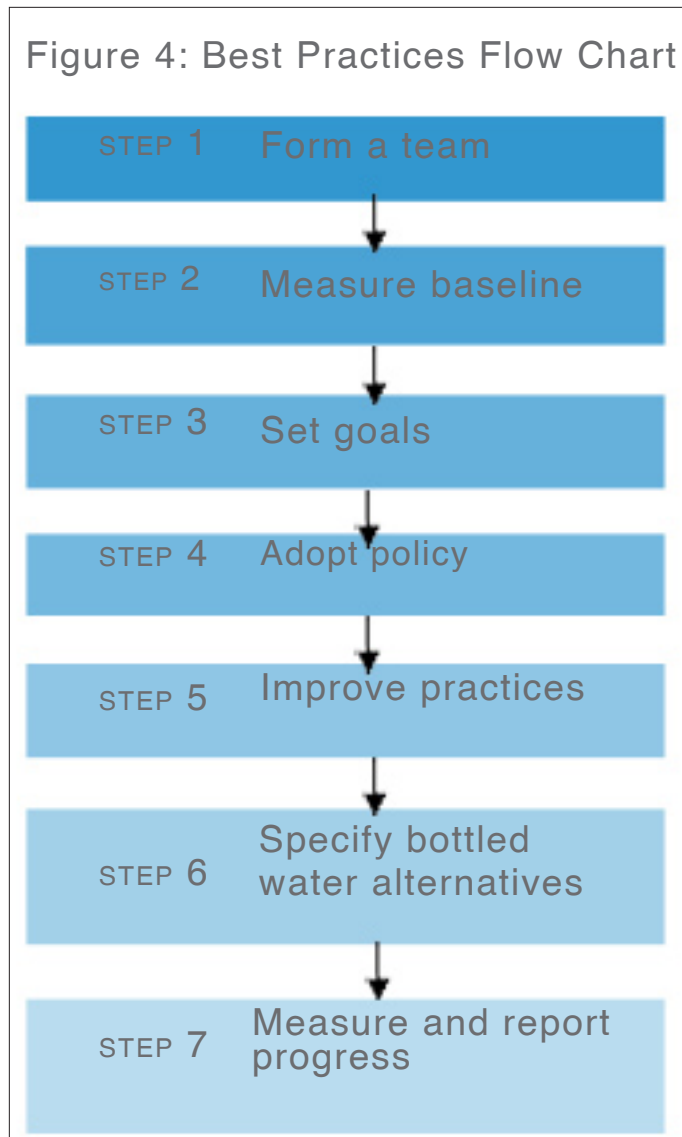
Figure 4: Best Practices Flow Chart

STEP 1 Form a team

STEP 2 Measure baseline

STEP 3 Set goals

STEP 4 Adopt policy

STEP 5 Improve practices

STEP 6 Specify bottled water alternatives

STEP 7 Measure and report progress